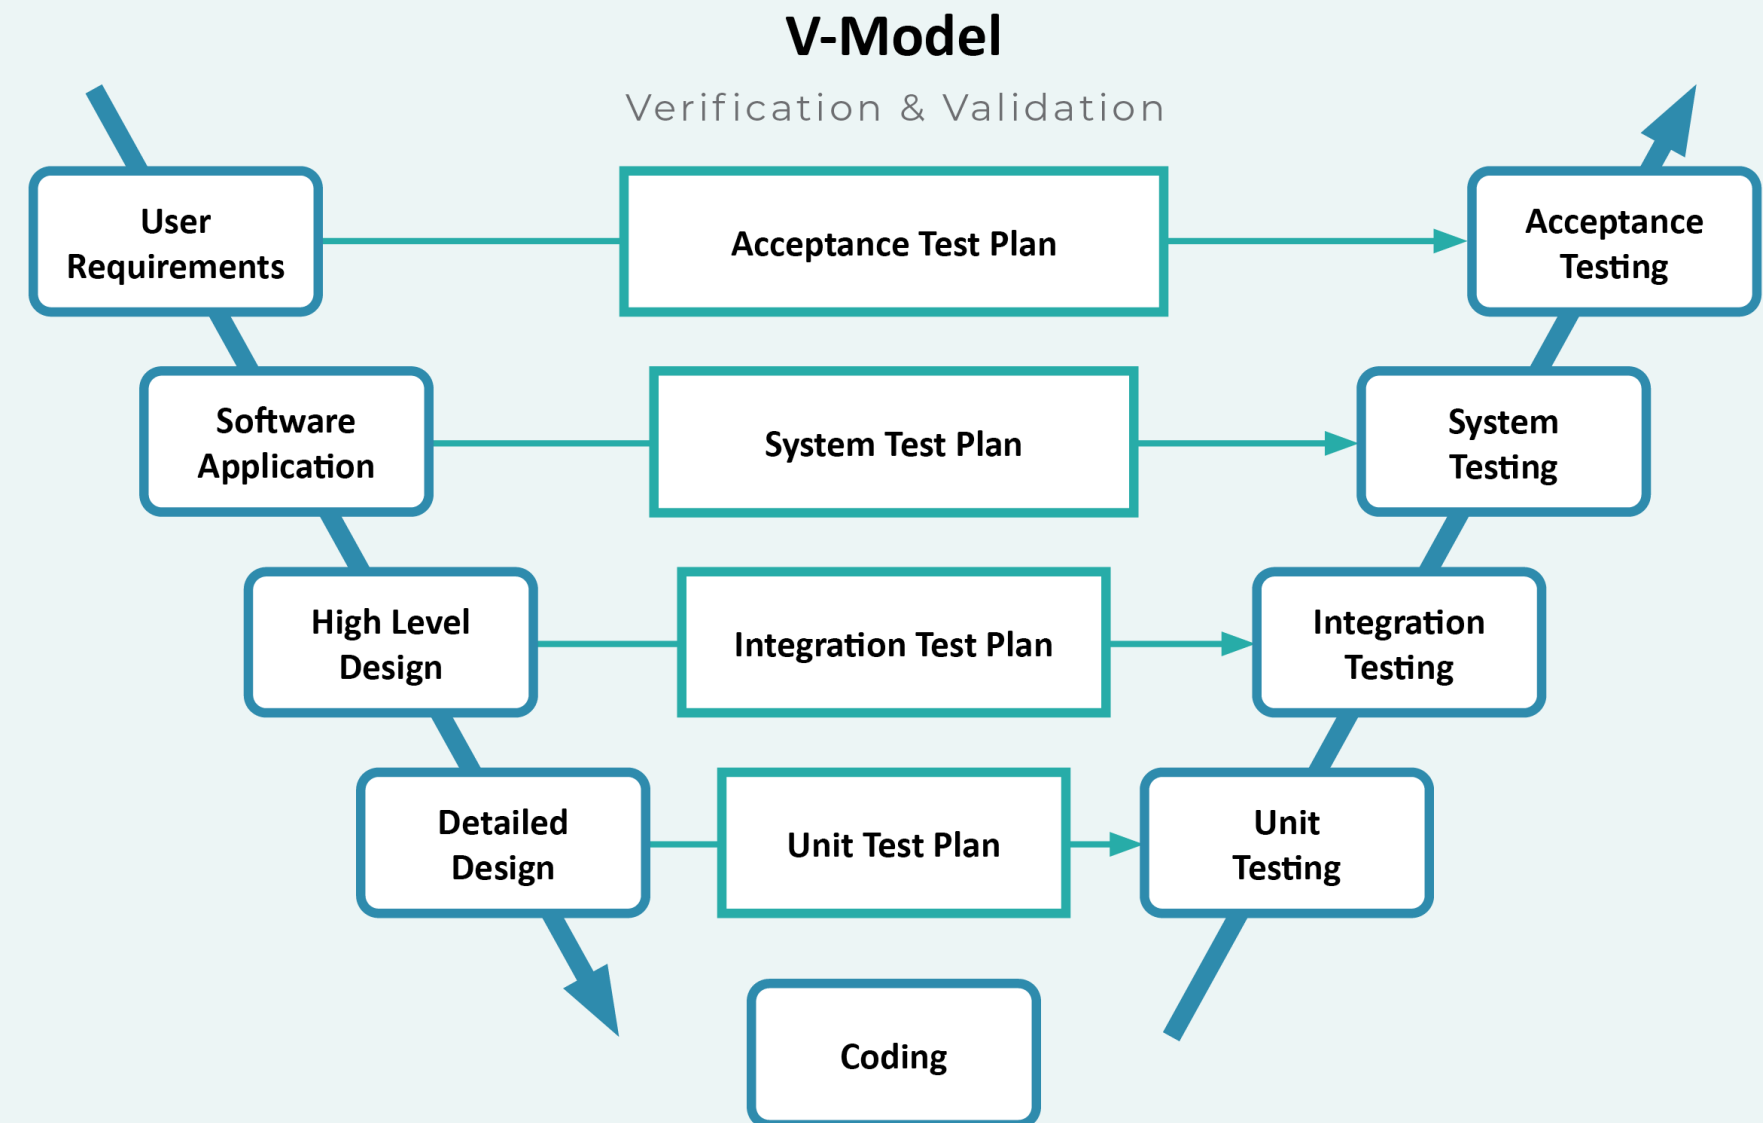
V-Model

Verification & Validation

User Requirements

Acceptance Test Plan

Acceptance Testing

Software Application

System Test Plan

System Testing

High Level Design

Integration Test Plan

Integration Testing

Detailed Design

Unit Test Plan

Unit Testing

Coding